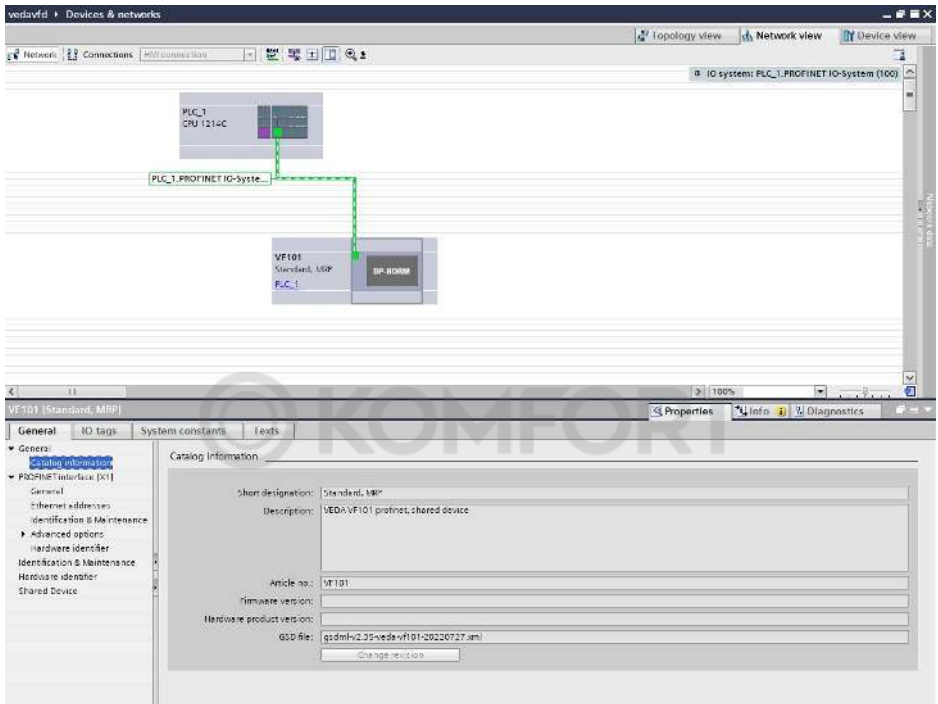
vedavfd ▸ Devices & networks

Topology view | Network view | Device view

Network | Connections | HMI connection

IO system: PLC_1.PROFINET IO-System (100)

PLC_1
CPU 1214C

PLC_1.PROFINET IO-Syste...

VF101
Standard, MRP
PLC_1

DP-NORM

100%

VF101 (Standard, MRP)

Properties | Info | Diagnostics

General | IO tags | System constants | Texts

▾ General
Catalog information
▾ PROFINET interface [X1]
General
Ethernet addresses
Identification & Maintenance
▸ Advanced options
Hardware identifier
Identification & Maintenance
Hardware identifier
Shared Device

Catalog information

Short designation: Standard, MRP
Description: VEDA VF101 profinet, shared device
Article no.: VF101
Firmware version:
Hardware product version:
GSD file: gsdml-v2.35-veda-vf101-20220727.xml
Change revision

KOMFORT